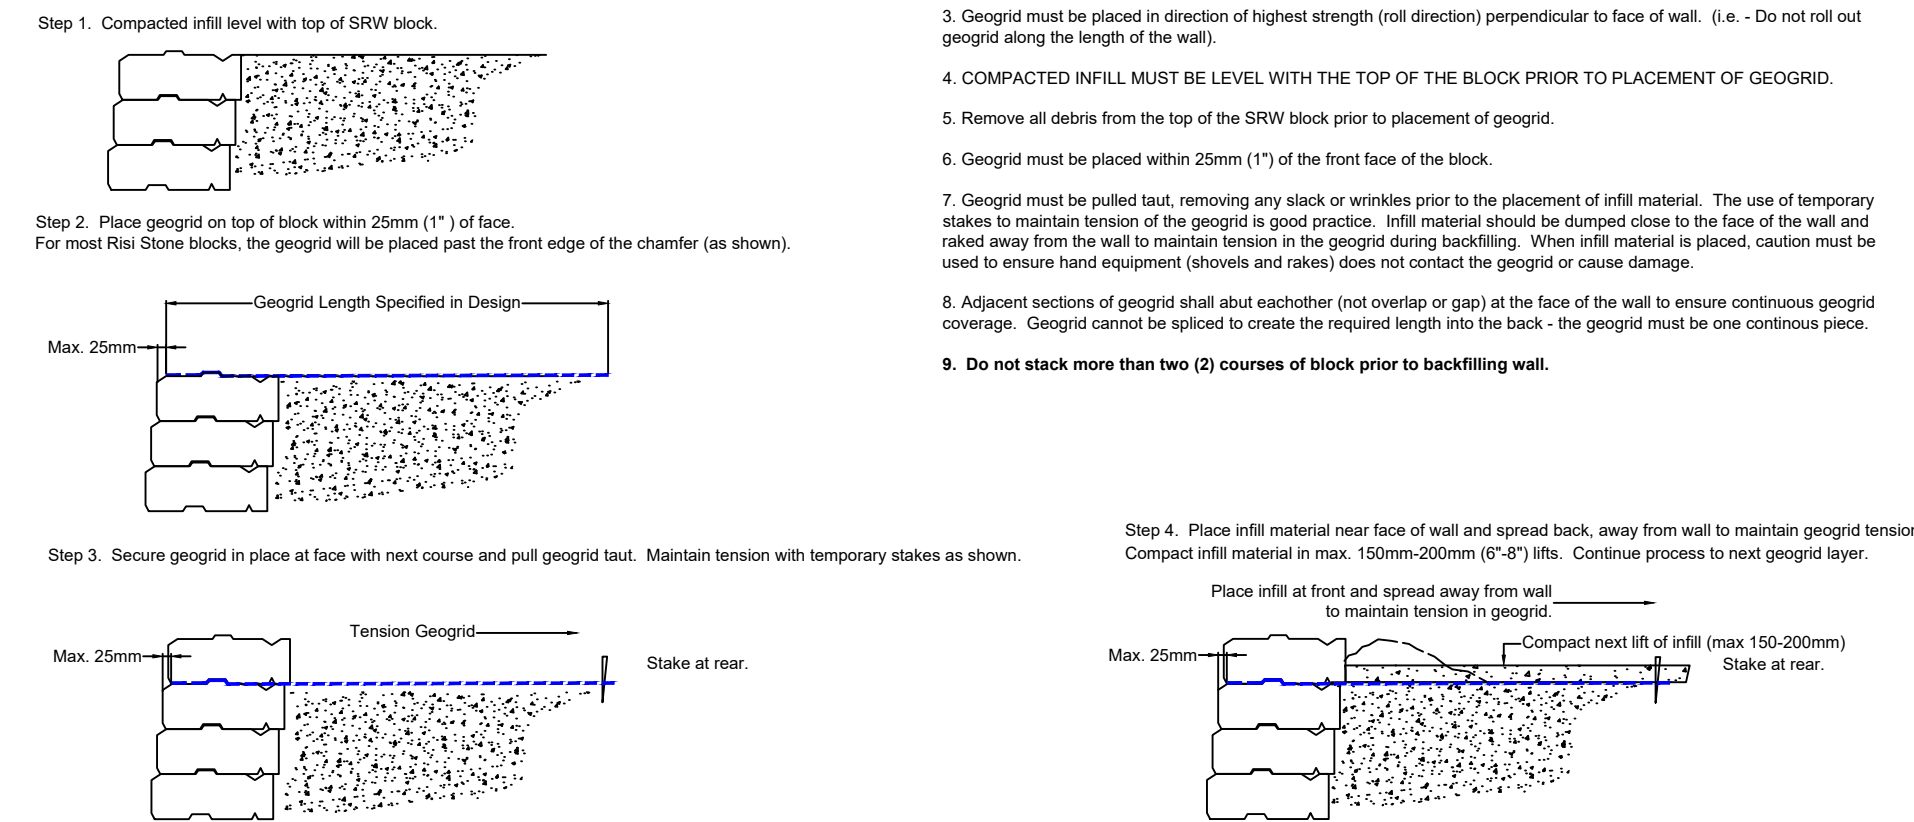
Step 1. Compacted infill level with top of SRW block.

Step 2. Place geogrid on top of block within 25mm (1" ) of face.
For most Risi Stone blocks, the geogrid will be placed past the front edge of the chamfer (as shown).

Geogrid Length Specified in Design

Max. 25mm

Step 3. Secure geogrid in place at face with next course and pull geogrid taut. Maintain tension with temporary stakes as shown.

Tension Geogrid

Max. 25mm

Stake at rear.

3. Geogrid must be placed in direction of highest strength (roll direction) perpendicular to face of wall. (i.e. - Do not roll out geogrid along the length of the wall).

4. COMPACTED INFILL MUST BE LEVEL WITH THE TOP OF THE BLOCK PRIOR TO PLACEMENT OF GEOGRID.

5. Remove all debris from the top of the SRW block prior to placement of geogrid.

6. Geogrid must be placed within 25mm (1") of the front face of the block.

7. Geogrid must be pulled taut, removing any slack or wrinkles prior to the placement of infill material. The use of temporary stakes to maintain tension of the geogrid is good practice. Infill material should be dumped close to the face of the wall and raked away from the wall to maintain tension in the geogrid during backfilling. When infill material is placed, caution must be used to ensure hand equipment (shovels and rakes) does not contact the geogrid or cause damage.

8. Adjacent sections of geogrid shall abut eachother (not overlap or gap) at the face of the wall to ensure continuous geogrid coverage. Geogrid cannot be spliced to create the required length into the back - the geogrid must be one continous piece.

**9. Do not stack more than two (2) courses of block prior to backfilling wall.**

Step 4. Place infill material near face of wall and spread back, away from wall to maintain geogrid tensio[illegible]
Compact infill material in max. 150mm-200mm (6"-8") lifts. Continue process to next geogrid layer.

Place infill at front and spread away from wall to maintain tension in geogrid.

Compact next lift of infill (max 150-200mm)

Max. 25mm

Stake at rear.